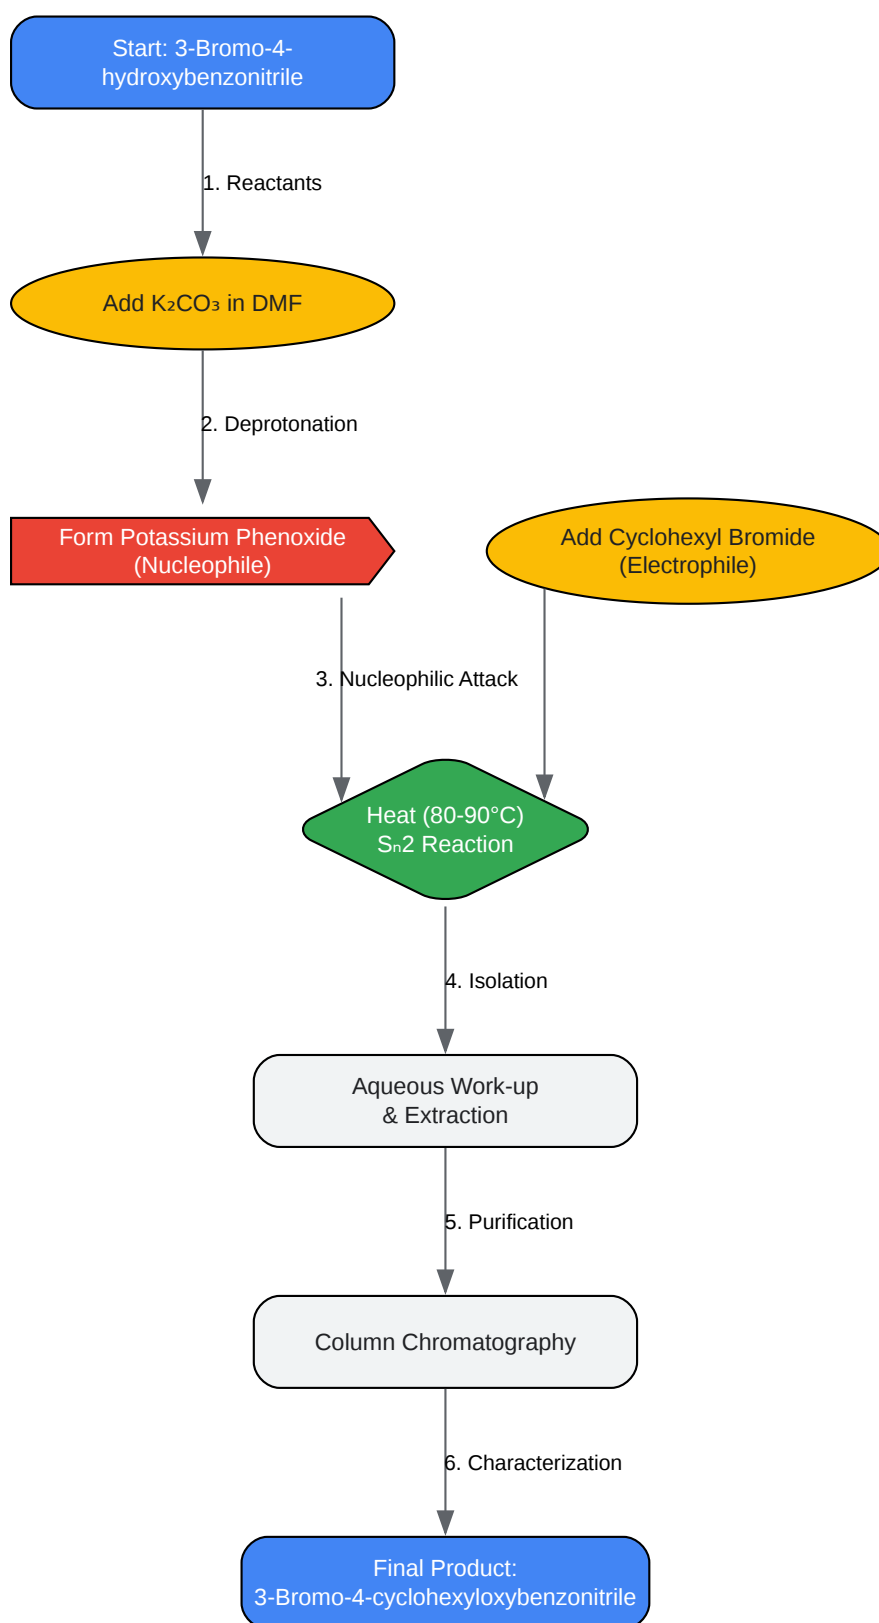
Start: 3-Bromo-4-hydroxybenzonitrile

1. Reactants

Add $K_2CO_3$ in DMF

2. Deprotonation

Form Potassium Phenoxide (Nucleophile)

Add Cyclohexyl Bromide (Electrophile)

3. Nucleophilic Attack

Heat (80-90°C) $S_N2$ Reaction

4. Isolation

Aqueous Work-up & Extraction

5. Purification

Column Chromatography

6. Characterization

Final Product: 3-Bromo-4-cyclohexyloxybenzonitrile